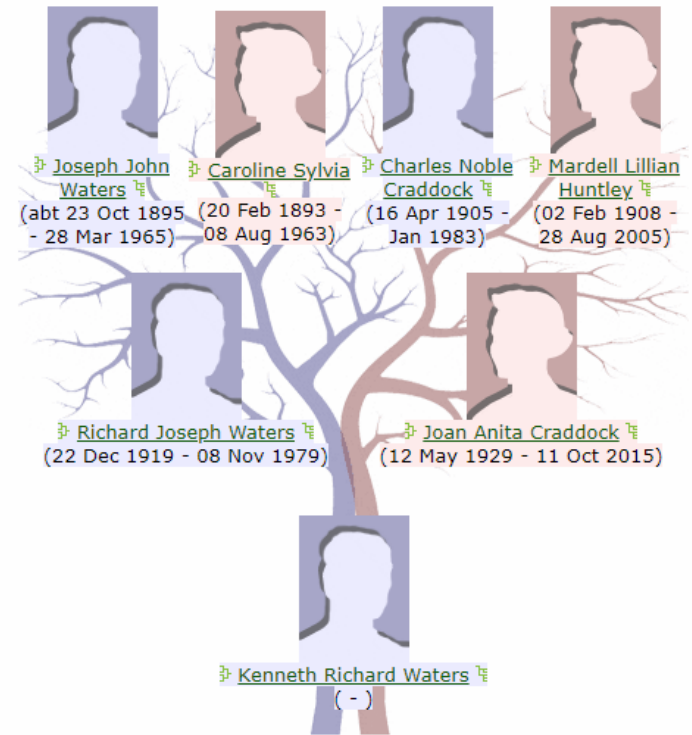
Joseph John Waters
(abt 23 Oct 1895 - 28 Mar 1965)

Caroline Sylvia
(20 Feb 1893 - 08 Aug 1963)

Charles Noble Craddock
(16 Apr 1905 - Jan 1983)

Mardell Lillian Huntley
(02 Feb 1908 - 28 Aug 2005)

Richard Joseph Waters
(22 Dec 1919 - 08 Nov 1979)

Joan Anita Craddock
(12 May 1929 - 11 Oct 2015)

Kenneth Richard Waters
( - )